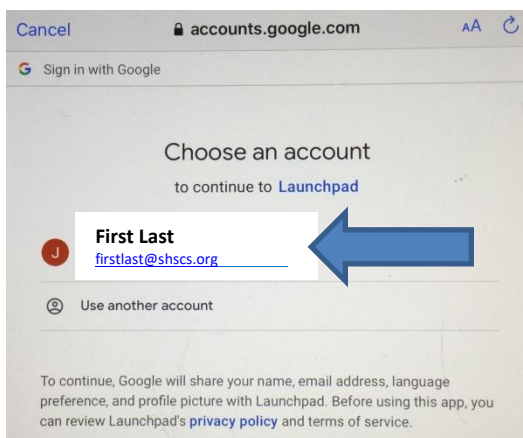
Cancel accounts.google.com AA

G Sign in with Google

Choose an account

to continue to Launchpad

J First Last
firstlast@shscs.org

Use another account

To continue, Google will share your name, email address, language preference, and profile picture with Launchpad. Before using this app, you can review Launchpad's privacy policy and terms of service.